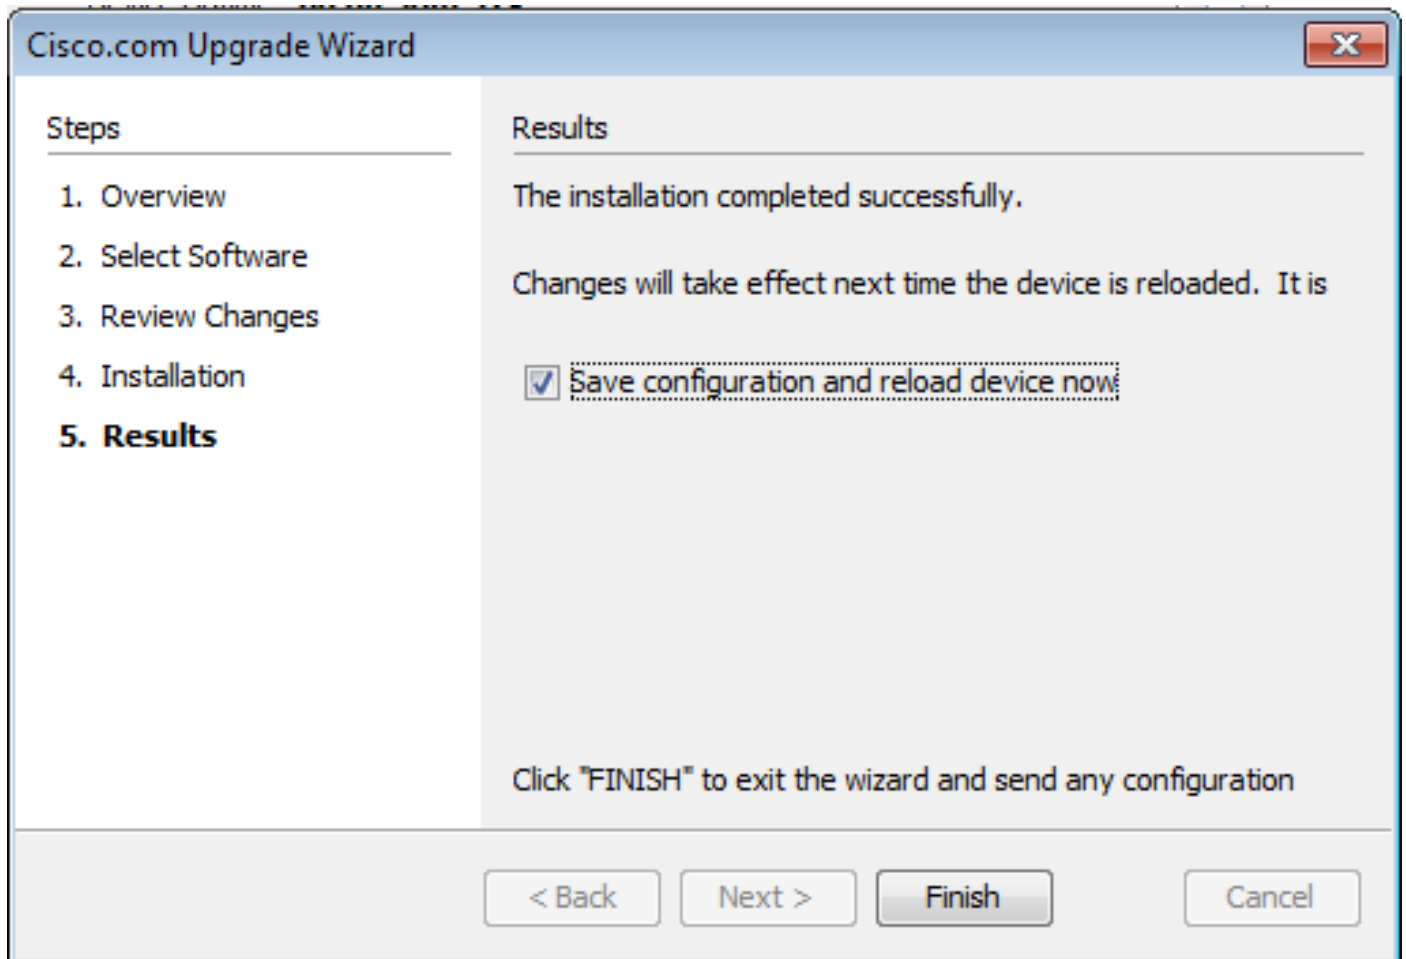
Cisco.com Upgrade Wizard

Steps

1. Overview
2. Select Software
3. Review Changes
4. Installation
5. Results

Results

The installation completed successfully.

Changes will take effect next time the device is reloaded. It is

Save configuration and reload device now

Click "FINISH" to exit the wizard and send any configuration

< Back
Next >
Finish
Cancel